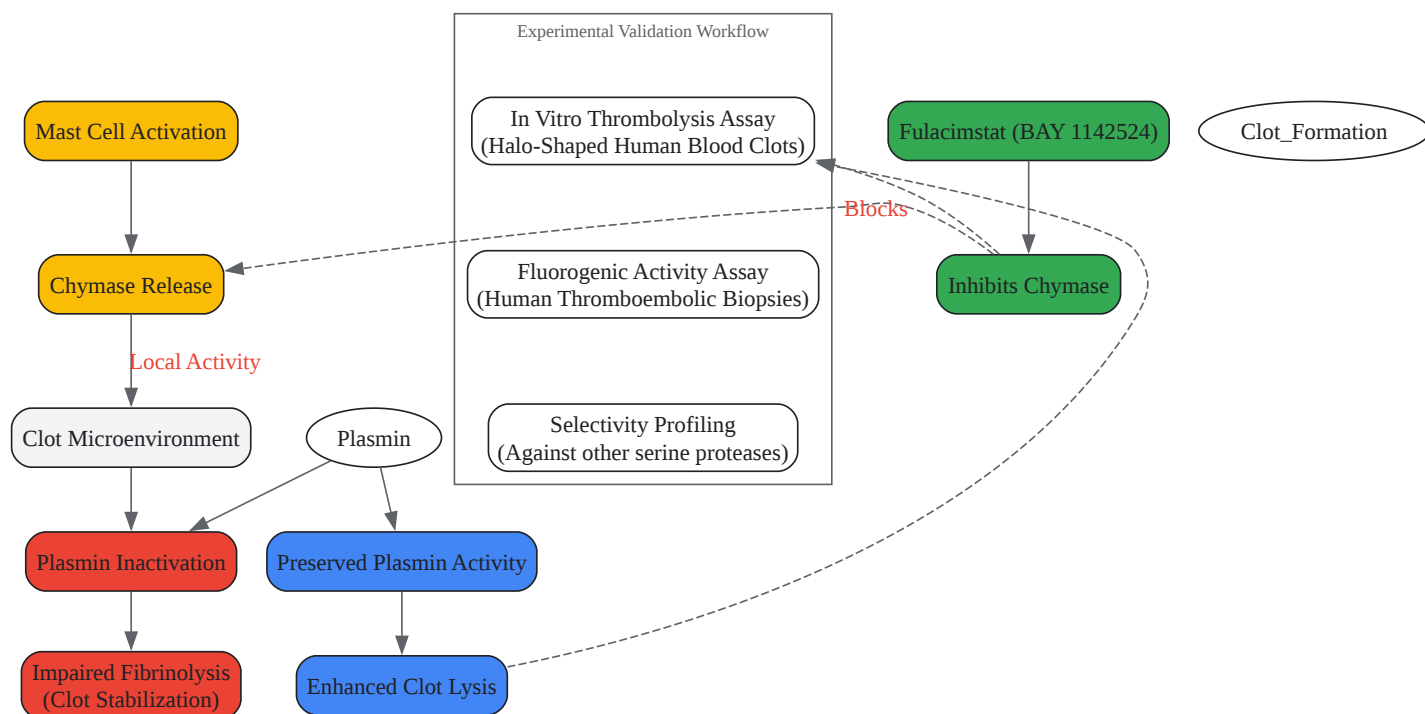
Experimental Validation Workflow

In Vitro Thrombolysis Assay (Halo-Shaped Human Blood Clots)

Fluorogenic Activity Assay (Human Thromboembolic Biopsies)

Selectivity Profiling (Against other serine proteases)

Mast Cell Activation

Chymase Release

Local Activity

Clot Microenvironment

Plasmin

Plasmin Inactivation

Preserved Plasmin Activity

Impaired Fibrinolysis (Clot Stabilization)

Enhanced Clot Lysis

Fulacimstat (BAY 1142524)

Clot_Formation

Blocks

Inhibits Chymase